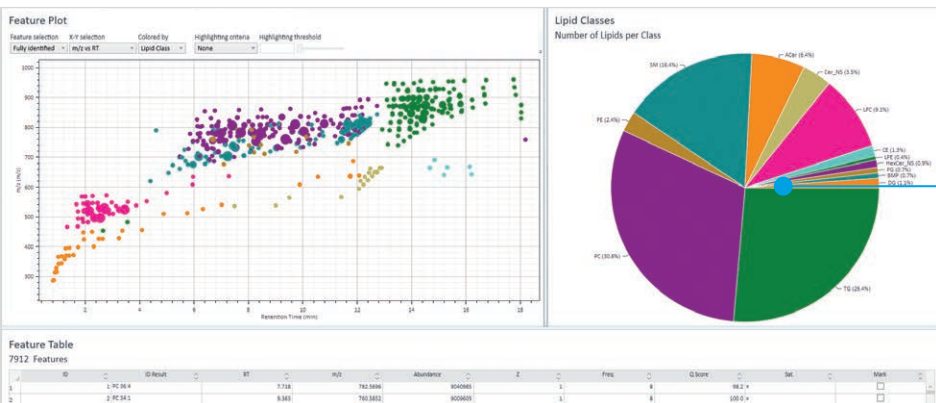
Feature Plot

Feature selection: Fully identified
X-Y selection: m/z vs RT
Colored by: Lipid Class
Highlighting criteria: None
Highlighting threshold

1000
900
800
700
600
500
400
300

m/z (m/z)

2
4
6
8
10
12
14
16
18

Retention Time (min)

Lipid Classes

Number of Lipids per Class

ACar (6.4%)
Cer_NS (3.5%)
SM (16.4%)
LPC (9.1%)
PE (2.4%)
CE (1.3%)
LPE (0.4%)
HexCer_NS (0.9%)
PG (0.7%)
BMP (0.7%)
DG (1.1%)
PC (30.8%)
TG (26.4%)

Feature Table

7912 Features

| | ID | ID Result | RT | m/z | Abundance | Z | Freq. | Q Score | Sel. | Mark |
|---|---|---|---|---|---|---|---|---|---|---|
| 1 | 1 | PC 36:4 | 7.718 | 782.5696 | 9040985 | 1 | 8 | 98.2 | × | |
| 2 | 2 | PC 34:1 | 9.383 | 760.5852 | 8009605 | 1 | 8 | 100.0 | × | |